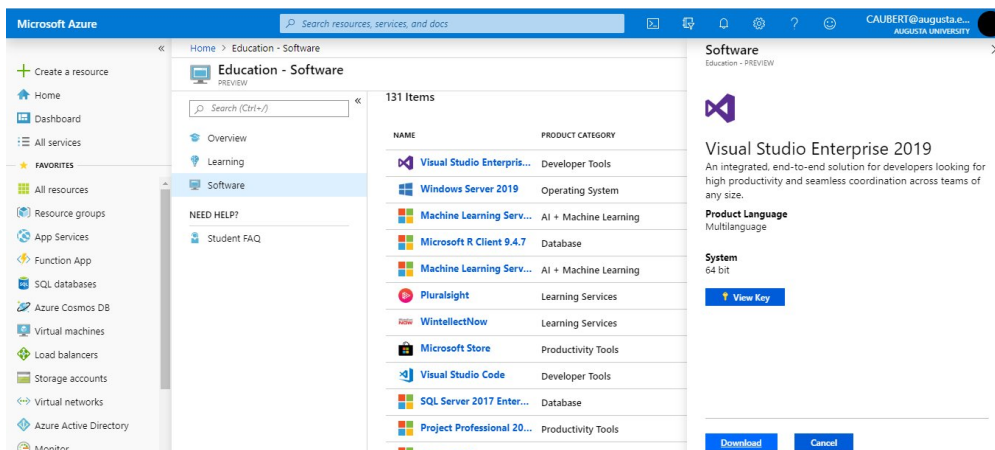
Microsoft Azure

Search resources, services, and docs

CAUBERT@augusta.e...
AUGUSTA UNIVERSITY

«

Create a resource
Home
Dashboard
All services
FAVORITES
All resources
Resource groups
App Services
Function App
SQL databases
Azure Cosmos DB
Virtual machines
Load balancers
Storage accounts
Virtual networks
Azure Active Directory
Monitor

Home > Education - Software

Education - Software
PREVIEW

Search (Ctrl+/)

«

Overview
Learning
Software

NEED HELP?
Student FAQ

131 Items

| NAME | PRODUCT CATEGORY |
|---|---|
| Visual Studio Enterpris... | Developer Tools |
| Windows Server 2019 | Operating System |
| Machine Learning Serv... | AI + Machine Learning |
| Microsoft R Client 9.4.7 | Database |
| Machine Learning Serv... | AI + Machine Learning |
| Pluralsight | Learning Services |
| WintellectNow | Learning Services |
| Microsoft Store | Productivity Tools |
| Visual Studio Code | Developer Tools |
| SQL Server 2017 Enter... | Database |
| Project Professional 20... | Productivity Tools |

Software
Education - PREVIEW

Visual Studio Enterprise 2019
An integrated, end-to-end solution for developers looking for high productivity and seamless coordination across teams of any size.

Product Language
Multilanguage

System
64 bit

View Key

Download
Cancel